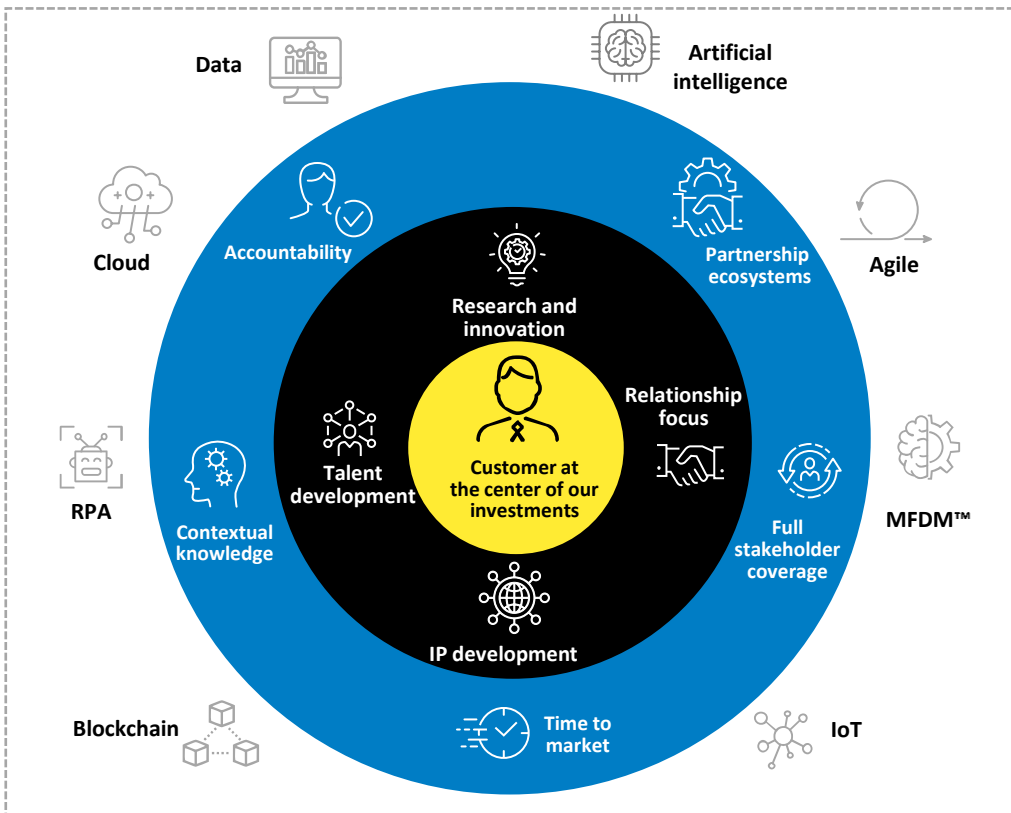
Data

Artificial intelligence

Cloud

Accountability

Partnership ecosystems

Agile

Research and innovation

Relationship focus

Talent development

Customer at the center of our investments

RPA

Contextual knowledge

Full stakeholder coverage

MFDM™

IP development

Blockchain

Time to market

IoT